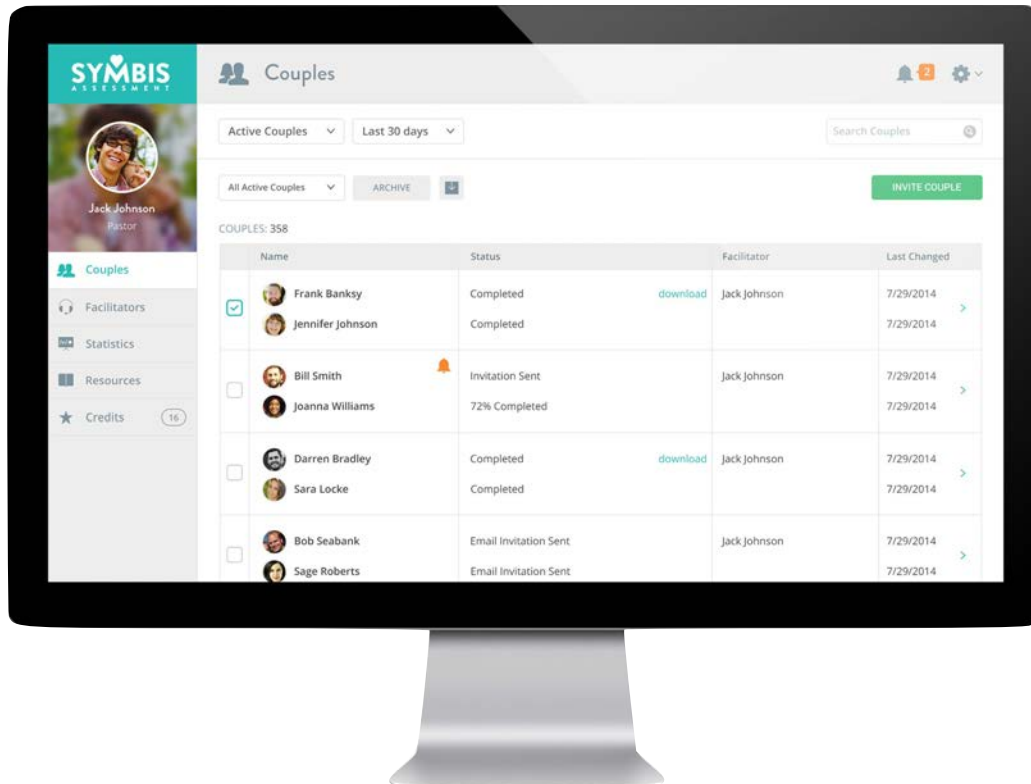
SYMBIS ASSESSMENT

Jack Johnson
Pastor

Couples
Facilitators
Statistics
Resources
Credits 16

Couples

2

Active Couples
Last 30 days
Search Couples

All Active Couples
ARCHIVE
INVITE COUPLE

COUPLES: 358

| | Name | Status | | Facilitator | Last Changed |
|---|---|---|---|---|---|
| ✓ | Frank Banksy<br>Jennifer Johnson | Completed<br>Completed | download | Jack Johnson | 7/29/2014<br>7/29/2014 |
| | Bill Smith<br>Joanna Williams | Invitation Sent<br>72% Completed | | Jack Johnson | 7/29/2014<br>7/29/2014 |
| | Darren Bradley<br>Sara Locke | Completed<br>Completed | download | Jack Johnson | 7/29/2014<br>7/29/2014 |
| | Bob Seabank<br>Sage Roberts | Email Invitation Sent<br>Email Invitation Sent | | Jack Johnson | 7/29/2014<br>7/29/2014 |